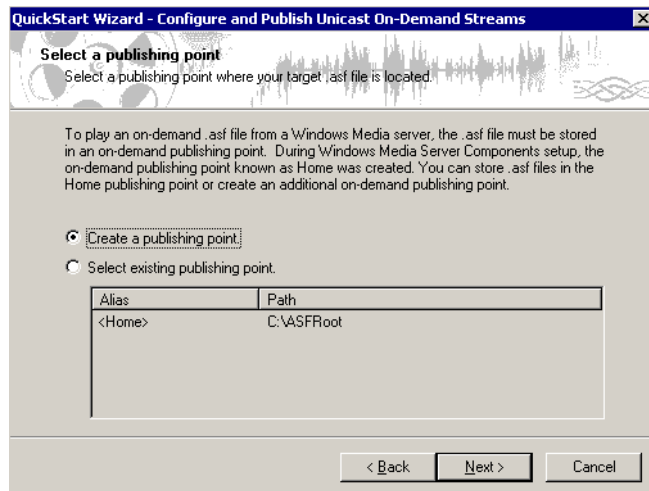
QuickStart Wizard - Configure and Publish Unicast On-Demand Streams

Select a publishing point
Select a publishing point where your target .asf file is located.

To play an on-demand .asf file from a Windows Media server, the .asf file must be stored in an on-demand publishing point. During Windows Media Server Components setup, the on-demand publishing point known as Home was created. You can store .asf files in the Home publishing point or create an additional on-demand publishing point.

Create a publishing point.

Select existing publishing point.

| Alias | Path |
|---|---|
| <Home> | C:\ASFRoot |

< Back | Next > | Cancel